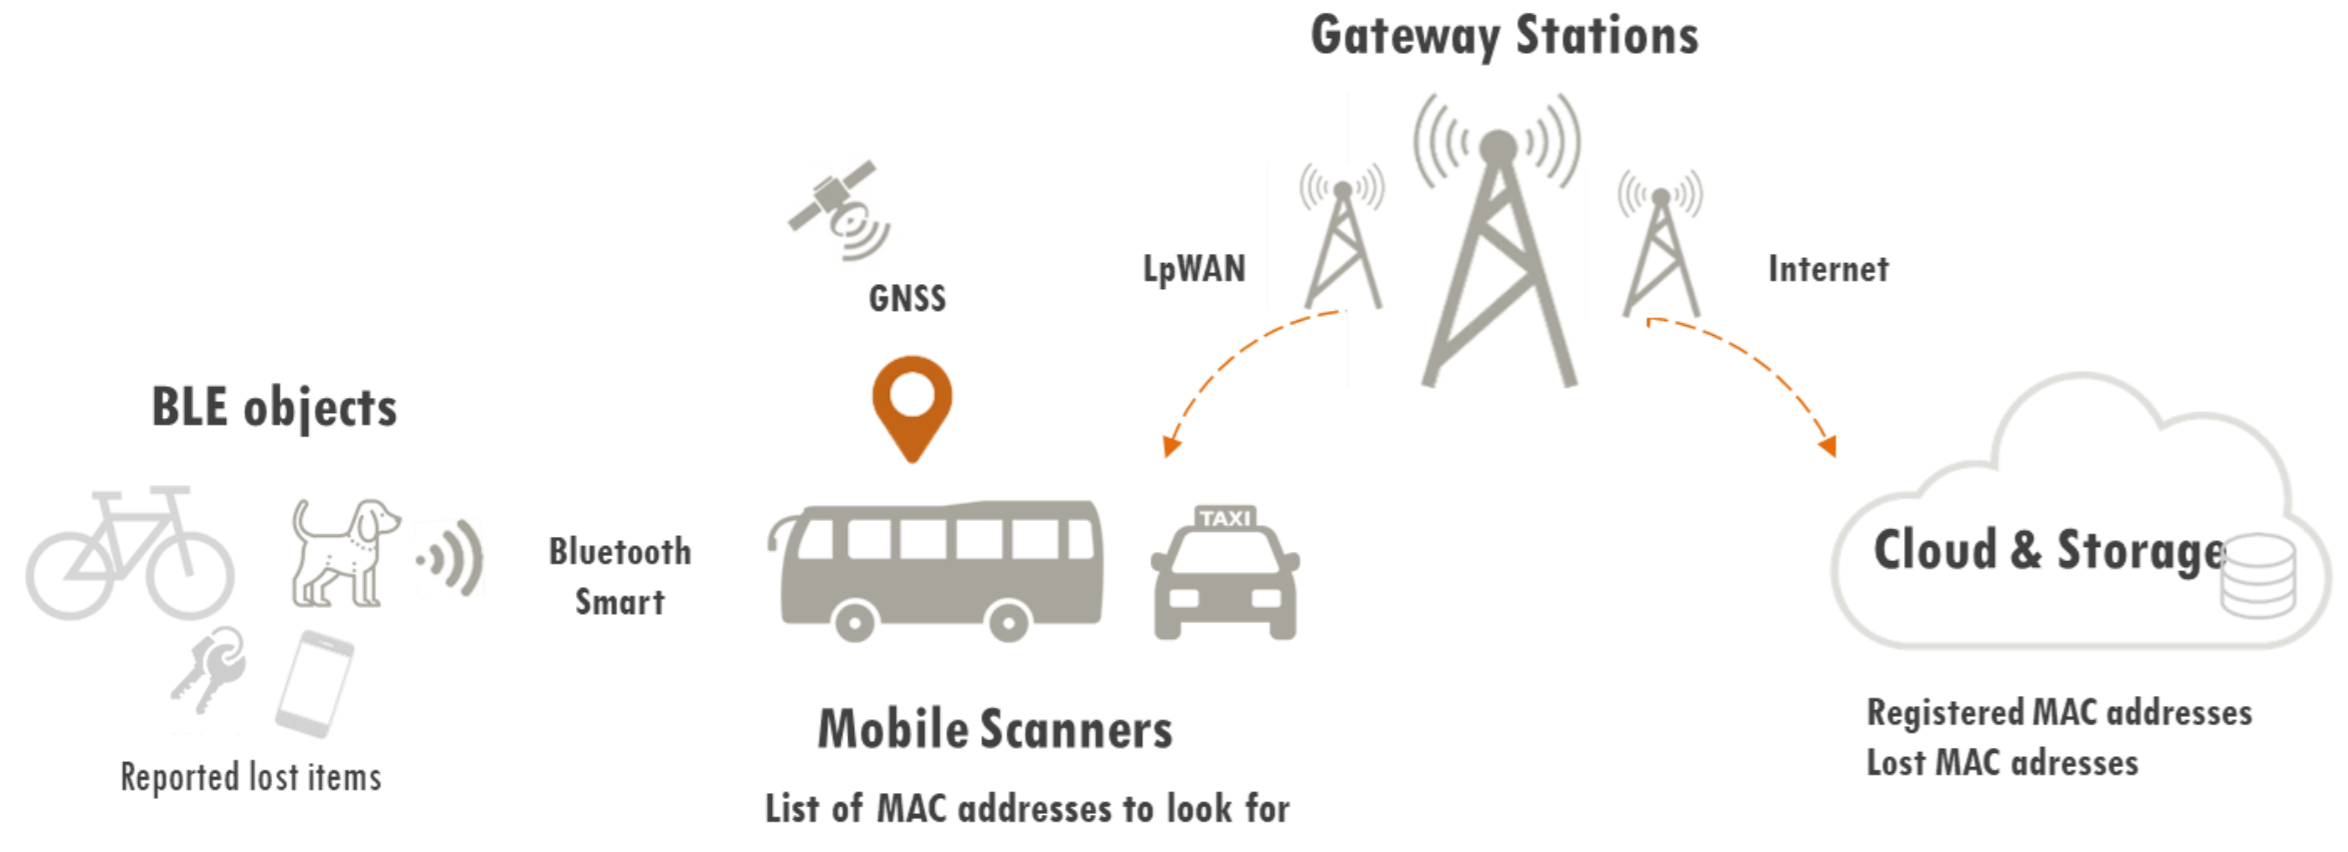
Gateway Stations

LpWAN

Internet

GNSS

BLE objects

Bluetooth Smart

TAXI

Cloud & Storage

Reported lost items

Mobile Scanners

List of MAC addresses to look for

Registered MAC addresses
Lost MAC adresses